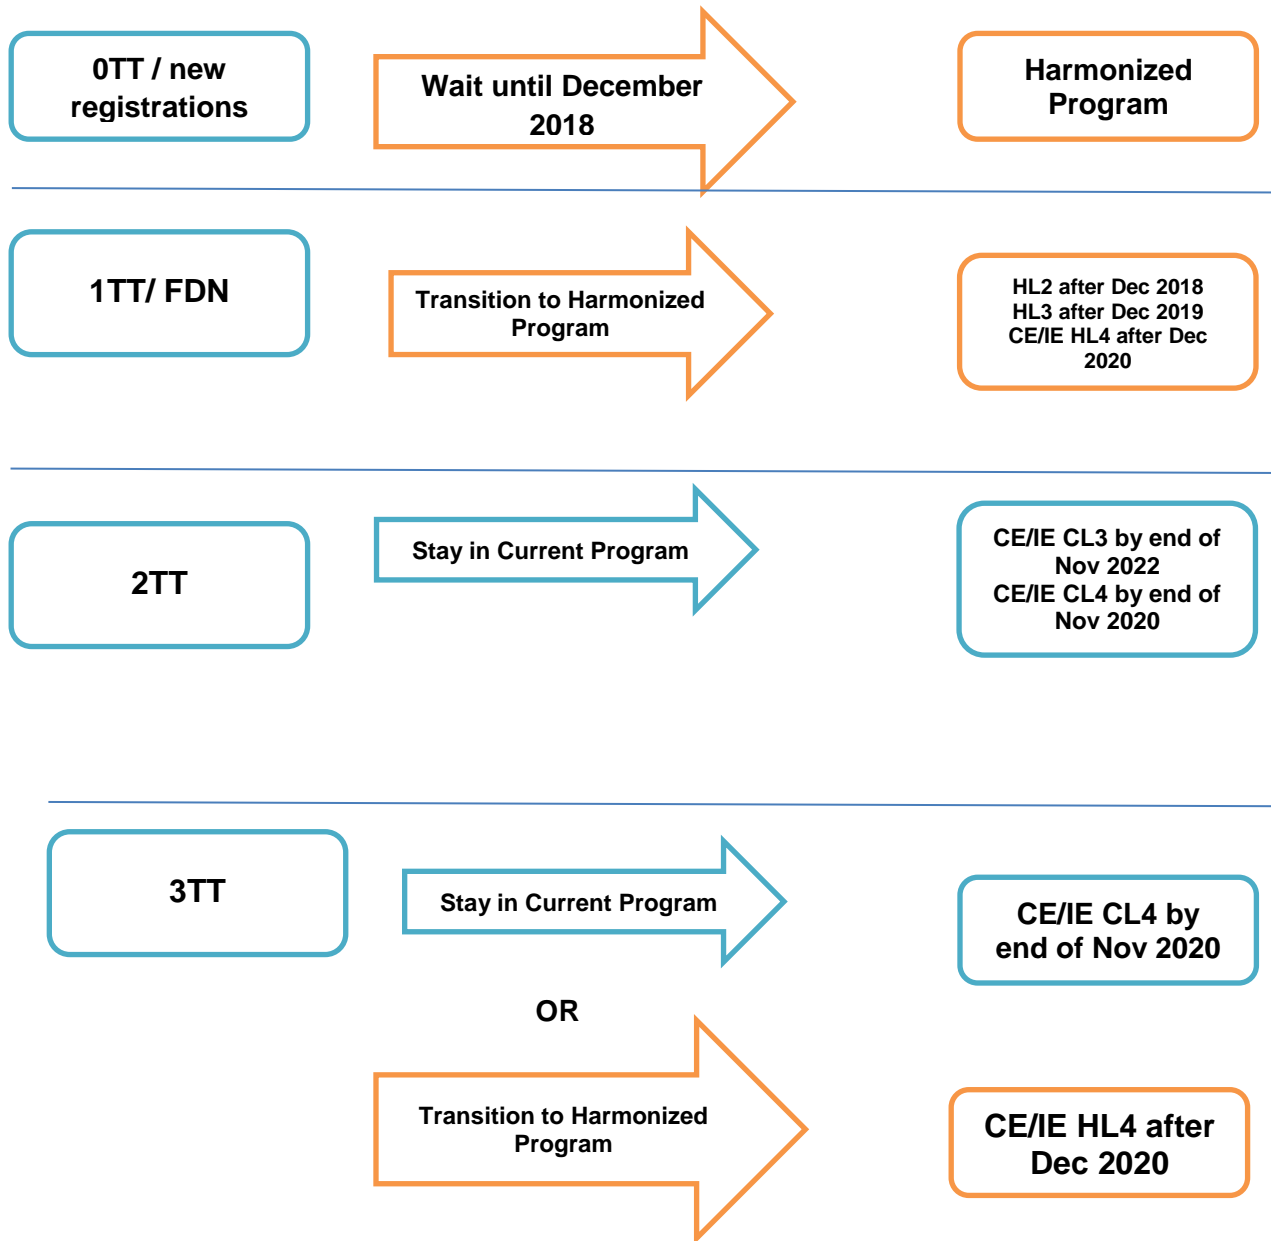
0TT / new registrations

Wait until December 2018

Harmonized Program

1TT/ FDN

Transition to Harmonized Program

HL2 after Dec 2018
HL3 after Dec 2019
CE/IE HL4 after Dec 2020

2TT

Stay in Current Program

CE/IE CL3 by end of Nov 2022
CE/IE CL4 by end of Nov 2020

3TT

Stay in Current Program

CE/IE CL4 by end of Nov 2020

OR

Transition to Harmonized Program

CE/IE HL4 after Dec 2020